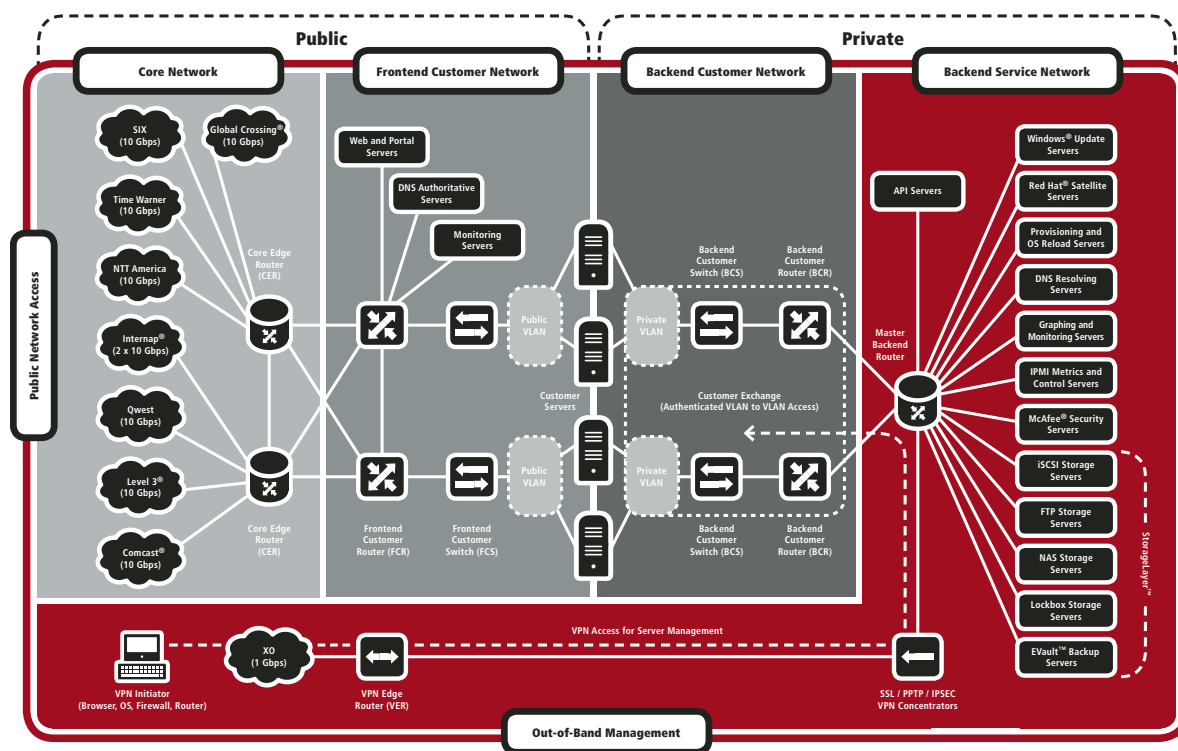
Public

Private

Core Network

Frontend Customer Network

Backend Customer Network

Backend Service Network

Public Network Access

SIX
(10 Gbps)

Global Crossing®
(10 Gbps)

Time Warner
(10 Gbps)

NTT America
(10 Gbps)

Internap®
(2 x 10 Gbps)

Qwest
(10 Gbps)

Level 3®
(10 Gbps)

Comcast®
(10 Gbps)

Core Edge
Router
(CER)

Core Edge
Router
(CER)

Web and Portal
Servers

DNS Authoritative
Servers

Monitoring
Servers

Public
VLAN

Public
VLAN

Customer
Servers

Private
VLAN

Private
VLAN

Frontend
Customer
Router (FCR)

Frontend
Customer
Switch (FCS)

Backend
Customer
Switch (BCS)

Backend
Customer
Router (BCR)

Customer Exchange
(Authenticated VLAN to VLAN Access)

Backend
Customer
Switch (BCS)

Backend
Customer
Router (BCR)

API Servers

Master
Backend
Router

Windows® Update
Servers

Red Hat® Satellite
Servers

Provisioning and
OS Reload Servers

DNS Resolving
Servers

Graphing and
Monitoring Servers

IPMI Metrics and
Control Servers

McAfee® Security
Servers

iSCSI Storage
Servers

FTP Storage
Servers

NAS Storage
Servers

Lockbox Storage
Servers

EVault™ Backup
Servers

StorageLayer™

VPN Access for Server Management

XO
(1 Gbps)

VPN Initiator
(Browser, OS, Firewall, Router)

VPN Edge
Router (VER)

SSL / PPTP / IPSEC
VPN Concentrators

Out-of-Band Management